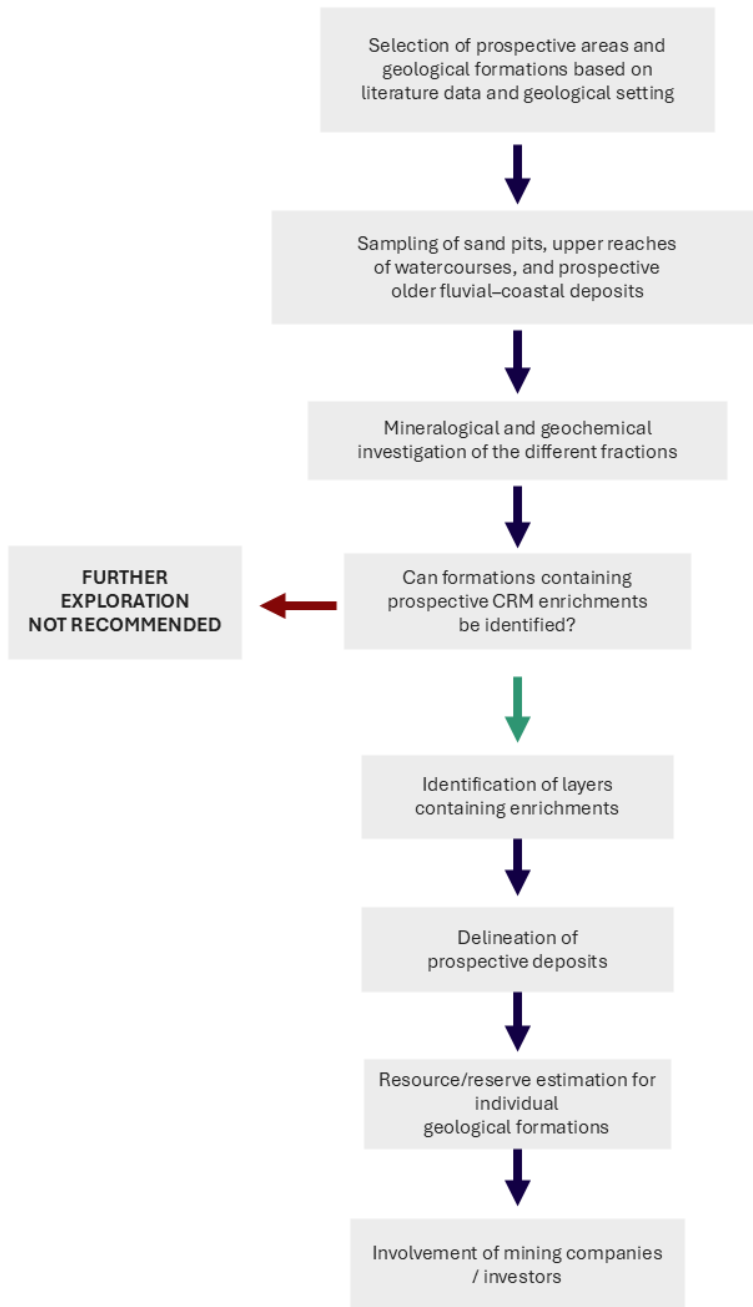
Selection of prospective areas and geological formations based on literature data and geological setting

Sampling of sand pits, upper reaches of watercourses, and prospective older fluvial–coastal deposits

Mineralogical and geochemical investigation of the different fractions

Can formations containing prospective CRM enrichments be identified?

FURTHER EXPLORATION NOT RECOMMENDED

Identification of layers containing enrichments

Delineation of prospective deposits

Resource/reserve estimation for individual geological formations

Involvement of mining companies / investors